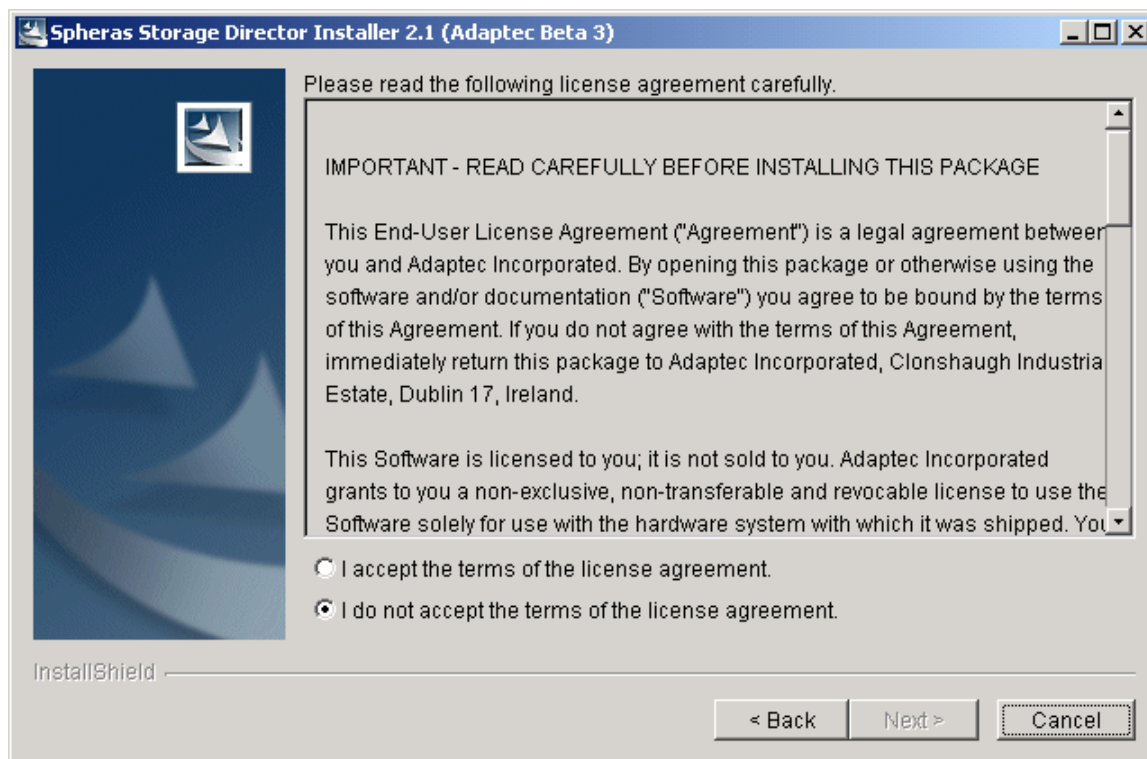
Spheras Storage Director Installer 2.1 (Adaptec Beta 3)

Please read the following license agreement carefully.

IMPORTANT - READ CAREFULLY BEFORE INSTALLING THIS PACKAGE

This End-User License Agreement ("Agreement") is a legal agreement betweer you and Adaptec Incorporated. By opening this package or otherwise using the software and/or documentation ("Software") you agree to be bound by the terms of this Agreement. If you do not agree with the terms of this Agreement, immediately return this package to Adaptec Incorporated, Clonshaugh Industria Estate, Dublin 17, Ireland.

This Software is licensed to you; it is not sold to you. Adaptec Incorporated grants to you a non-exclusive, non-transferable and revocable license to use the Software solely for use with the hardware system with which it was shipped. You

I accept the terms of the license agreement.

I do not accept the terms of the license agreement.

InstallShield

< Back

Next >

Cancel